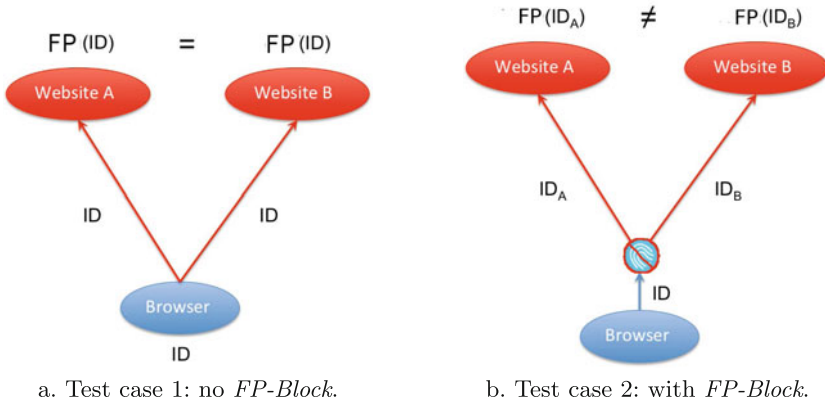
FP (ID) = FP (ID)

Website A

Website B

ID

ID

Browser

ID

a. Test case 1: no *FP-Block*.

FP ($ID_A$) ≠ FP ($ID_B$)

Website A

Website B

$ID_A$

$ID_B$

ID

Browser

b. Test case 2: with *FP-Block*.